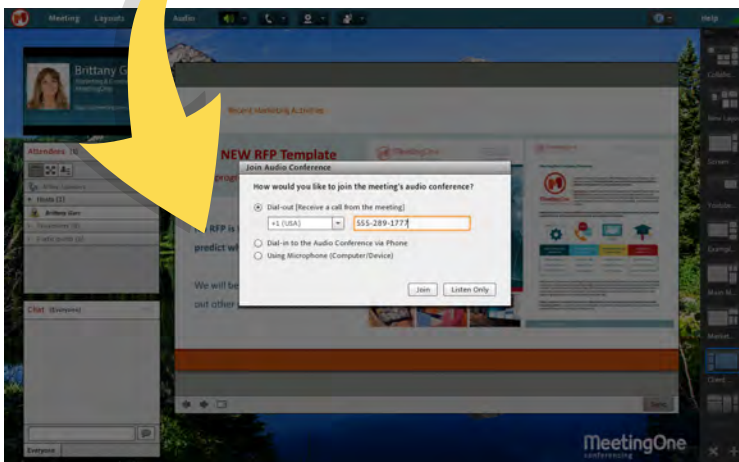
Meeting Layouts Audio

Help

Brittany G

Attendees

Hosts (1)

Brittany Garr

Chat (Everyone)

Everyone

Recent Marketing Activities

NEW RFP Template

RFP is

predict wh

We will be

out other

Join Audio Conference

How would you like to join the meeting's audio conference?

Dial-out (Receive a call from the meeting)

+1 (USA)

555-289-1777

Dial-in to the Audio Conference via Phone

Using Microphone (Computer/Device)

Join

Listen Only

MeetingOne conferencing